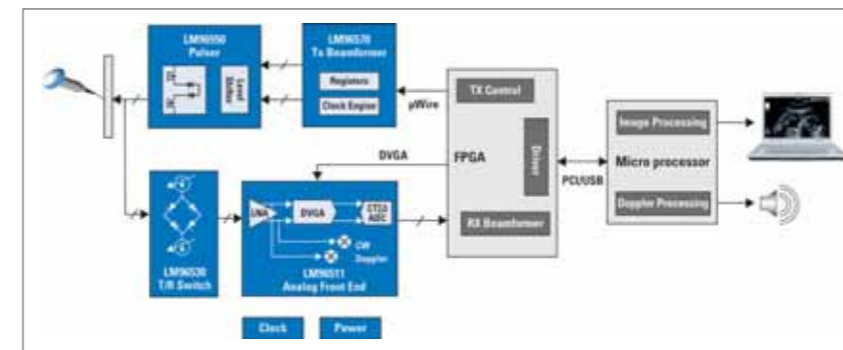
LM96550
Pulser

Level Shifter

LM96570
Tx Beamformer

Registers

Clock Engine

µWire

TX Control

FPGA

Driver

DVGA

PCI/USB

Image Processing

Micro processor

Doppler Processing

LM96530
T/R Switch

LNA

DVGA

CTSΔ ADC

CW Doppler

LM96511
Analog Front End

RX Beamformer

Clock

Power